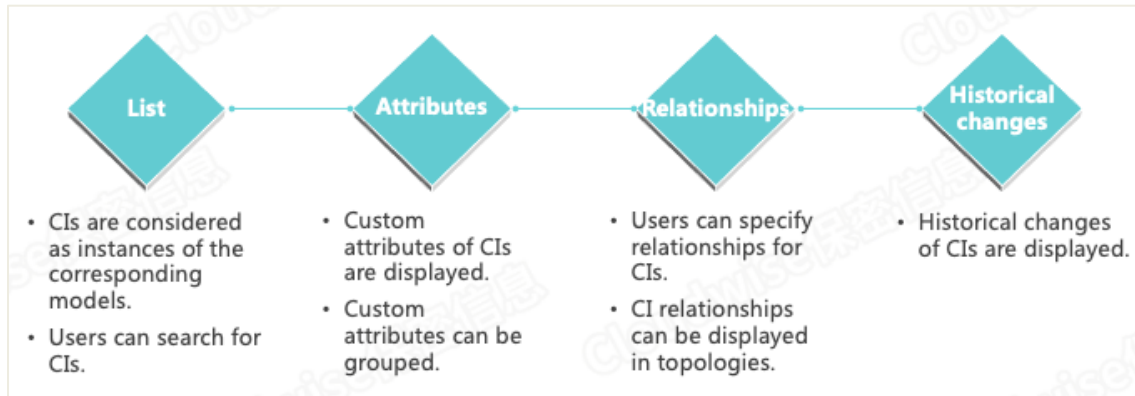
List

Attributes

Relationships

Historical changes

• CIs are considered as instances of the corresponding models.
• Users can search for CIs.

• Custom attributes of CIs are displayed.
• Custom attributes can be grouped.

• Users can specify relationships for CIs.
• CI relationships can be displayed in topologies.

• Historical changes of CIs are displayed.